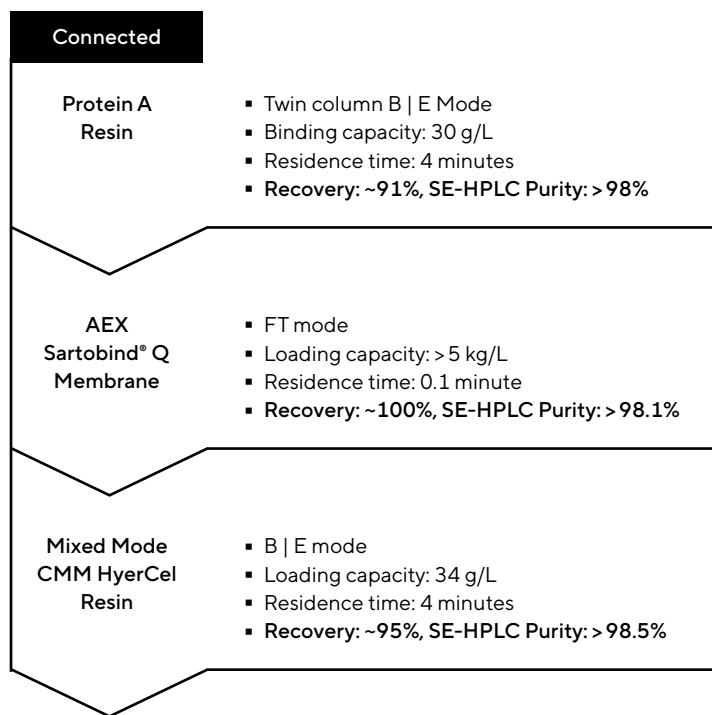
Connected

Protein A Resin

- Twin column B | E Mode
- Binding capacity: 30 g/L
- Residence time: 4 minutes
- Recovery: ~91%, SE-HPLC Purity: > 98%

AEX Sartobind® Q Membrane

- FT mode
- Loading capacity: > 5 kg/L
- Residence time: 0.1 minute
- Recovery: ~100%, SE-HPLC Purity: > 98.1%

Mixed Mode CMM HyerCel Resin

- B | E mode
- Loading capacity: 34 g/L
- Residence time: 4 minutes
- Recovery: ~95%, SE-HPLC Purity: > 98.5%